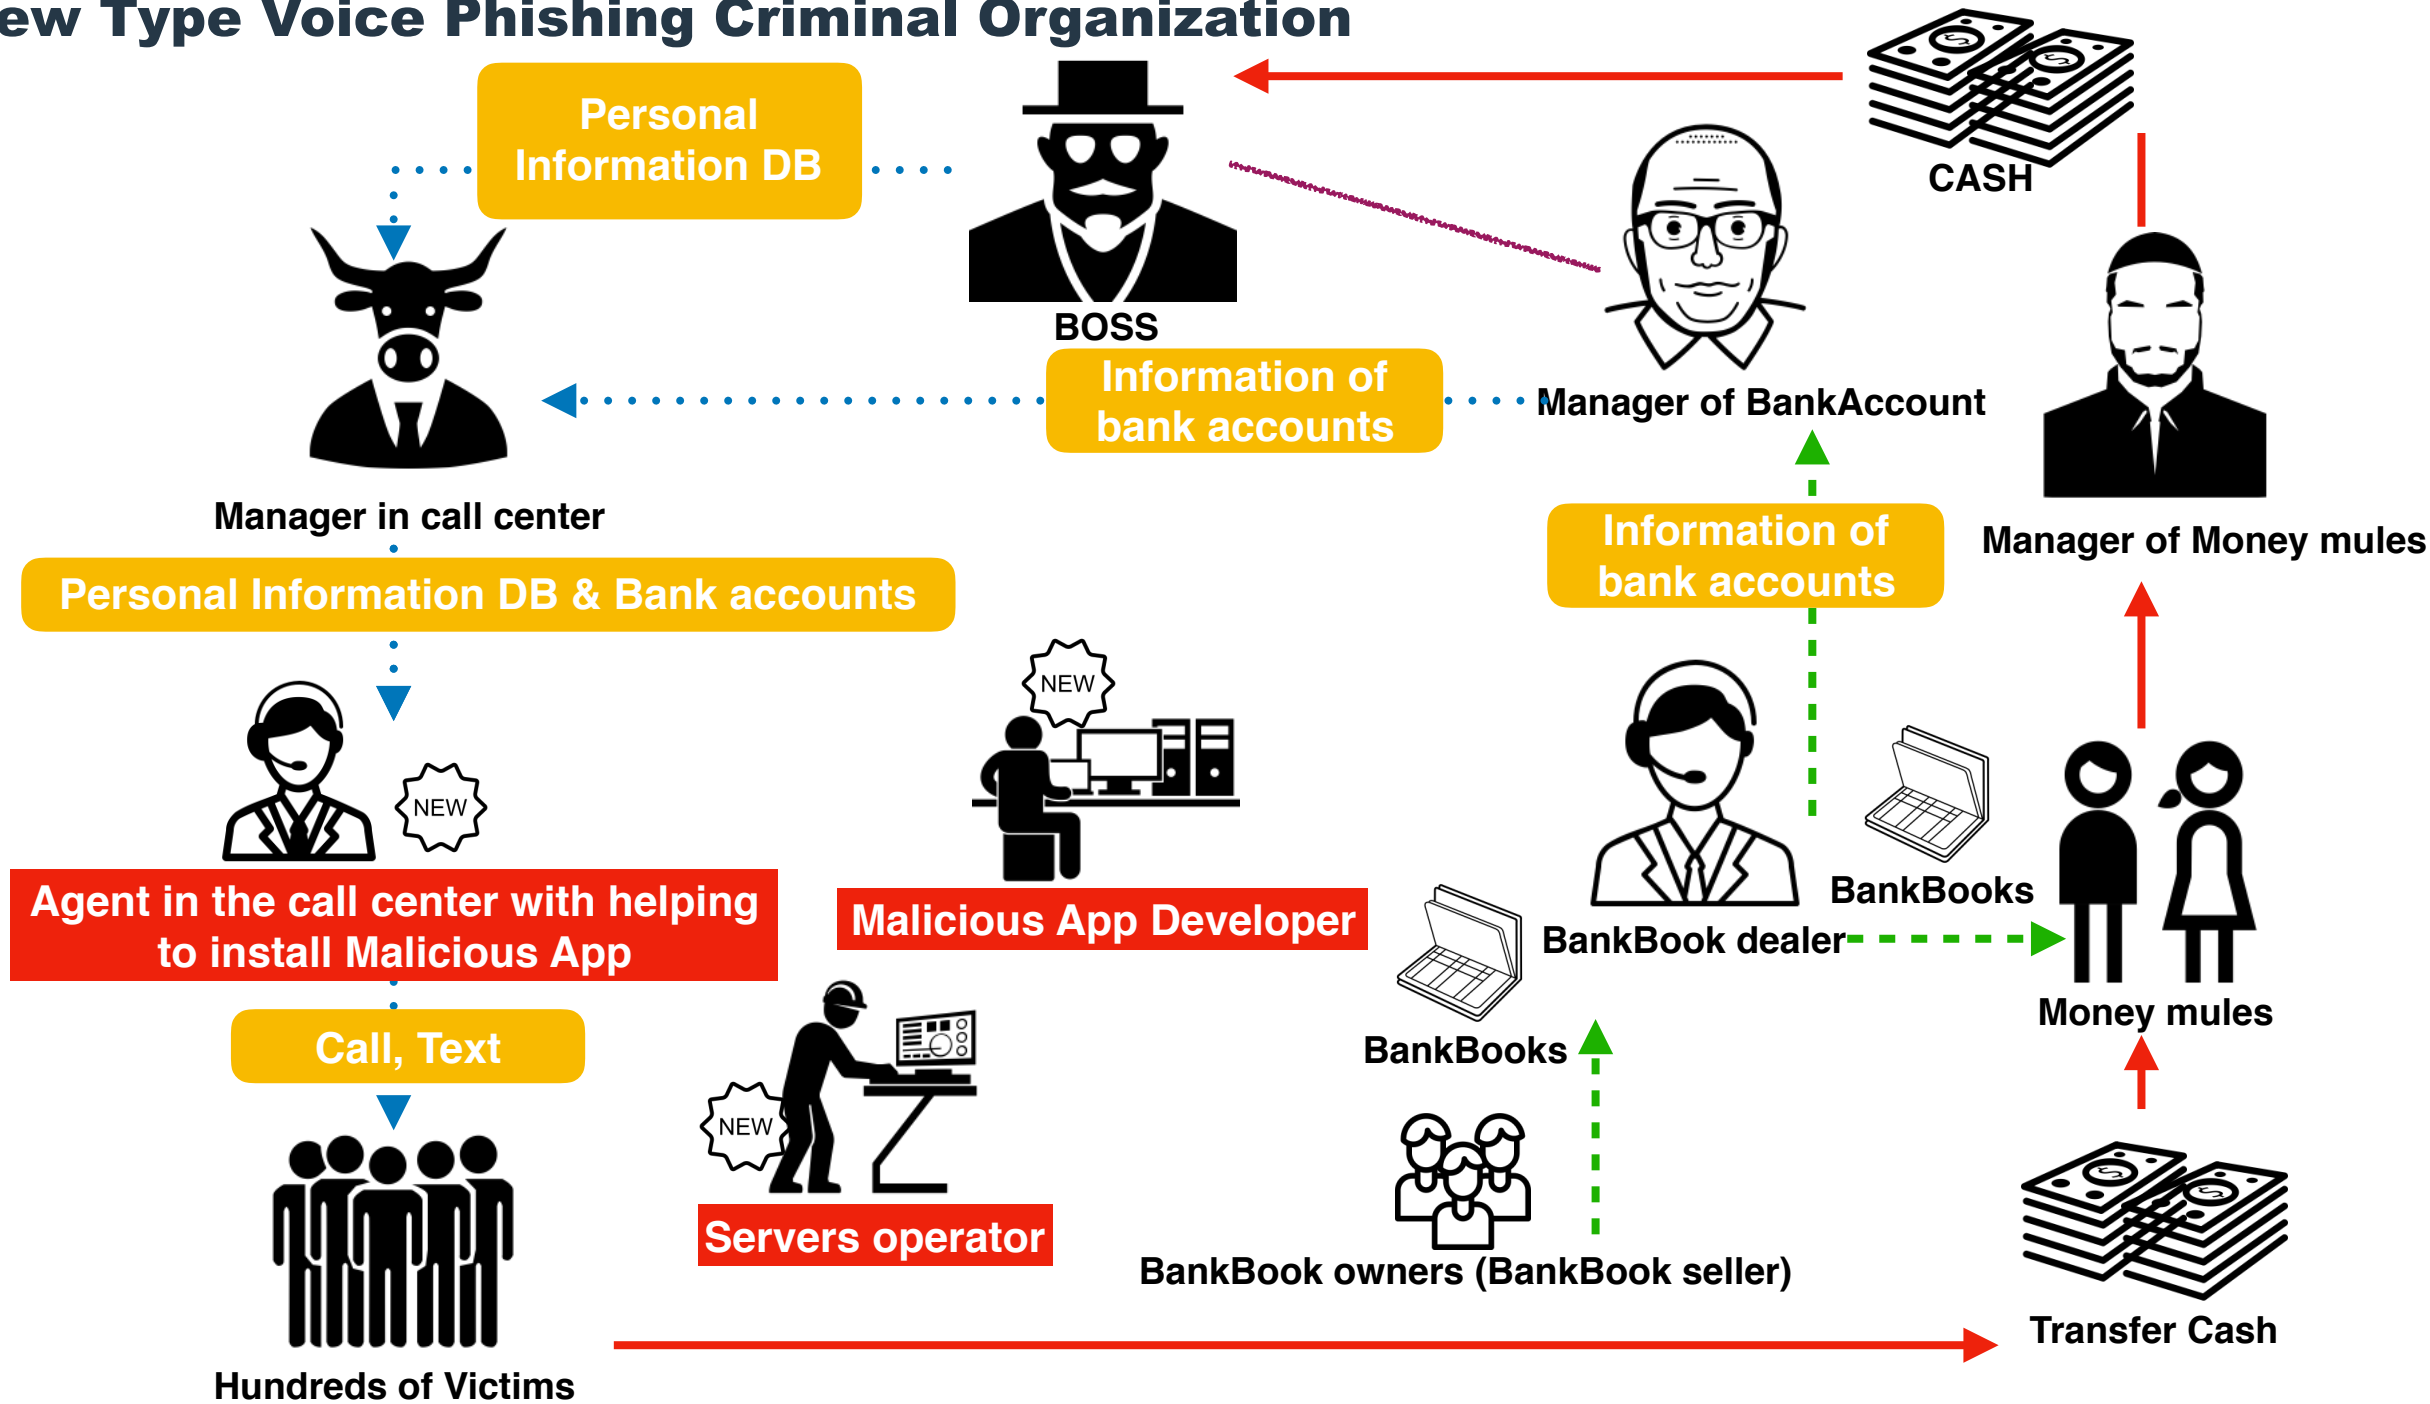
ew Type Voice Phishing Criminal Organization

Personal Information DB

BOSS

CASH

Manager of BankAccount

Information of bank accounts

Manager in call center

Manager of Money mules

Information of bank accounts

Personal Information DB & Bank accounts

NEW

NEW

Agent in the call center with helping to install Malicious App

Malicious App Developer

BankBooks

BankBook dealer

BankBooks

Money mules

Call, Text

NEW

Servers operator

BankBook owners (BankBook seller)

Transfer Cash

Hundreds of Victims